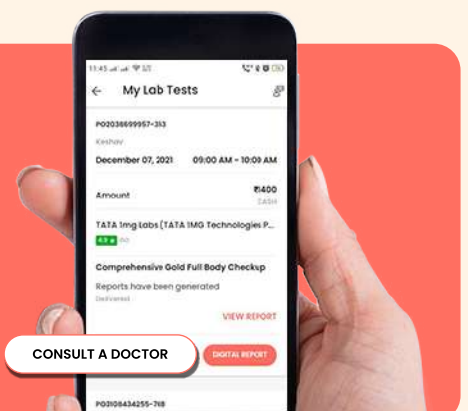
11:45 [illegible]

My Lab Tests

PO2036699957-313

Keshav

December 07, 2021 09:00 AM - 10:00 AM

Amount ₹400

CASH

TATA 1mg Labs (TATA 1MG Technologies P...

4.9 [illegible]

Comprehensive Gold Full Body Checkup

Reports have been generated

Delivered

VIEW REPORT

CONSULT A DOCTOR

DIGITAL REPORT

PO3108434255-748